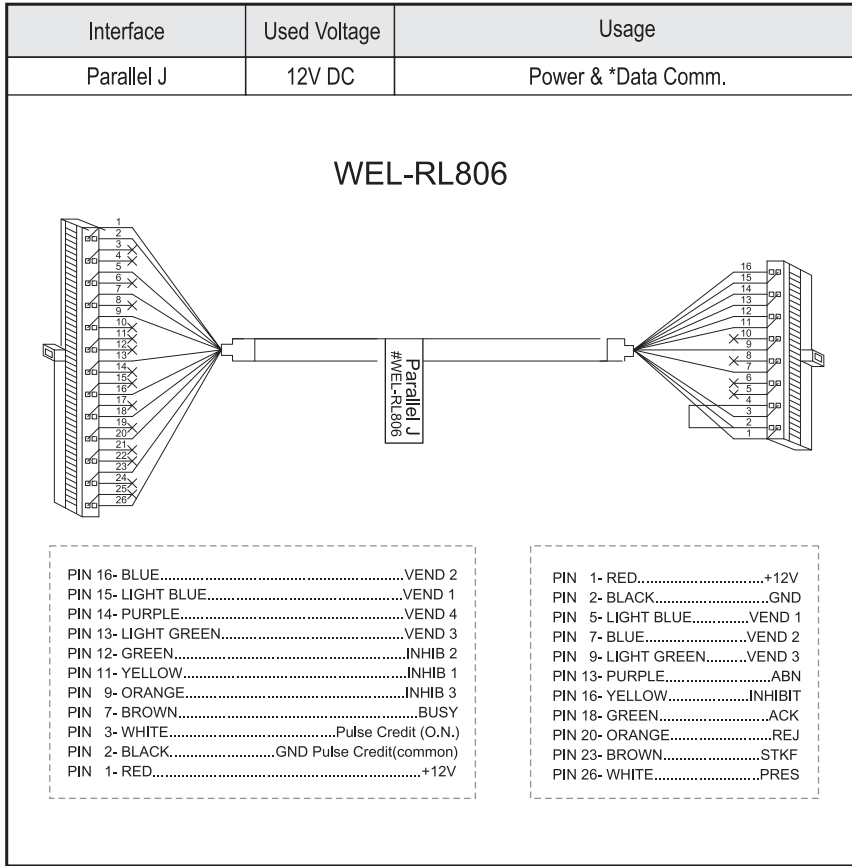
| Interface | Used Voltage | Usage |
|---|---|---|
| Parallel J | 12V DC | Power & *Data Comm. |

WEL-RL806

1
2
3
4
5
6
7
8
9
10
11
12
13
14
15
16
17
18
19
20
21
22
23
24
25
26

Parallel J
#WEL-RL806

16
15
14
13
12
11
10
9
8
7
6
5
4
3
2
1

PIN 16- BLUE..........VEND 2
PIN 15- LIGHT BLUE..........VEND 1
PIN 14- PURPLE..........VEND 4
PIN 13- LIGHT GREEN..........VEND 3
PIN 12- GREEN..........INHIB 2
PIN 11- YELLOW..........INHIB 1
PIN 9- ORANGE..........INHIB 3
PIN 7- BROWN..........BUSY
PIN 3- WHITE..........Pulse Credit (O.N.)
PIN 2- BLACK..........GND Pulse Credit(common)
PIN 1- RED..........+12V

PIN 1- RED..........+12V
PIN 2- BLACK..........GND
PIN 5- LIGHT BLUE..........VEND 1
PIN 7- BLUE..........VEND 2
PIN 9- LIGHT GREEN..........VEND 3
PIN 13- PURPLE..........ABN
PIN 16- YELLOW..........INHIBIT
PIN 18- GREEN..........ACK
PIN 20- ORANGE..........REJ
PIN 23- BROWN..........STKF
PIN 26- WHITE..........PRES